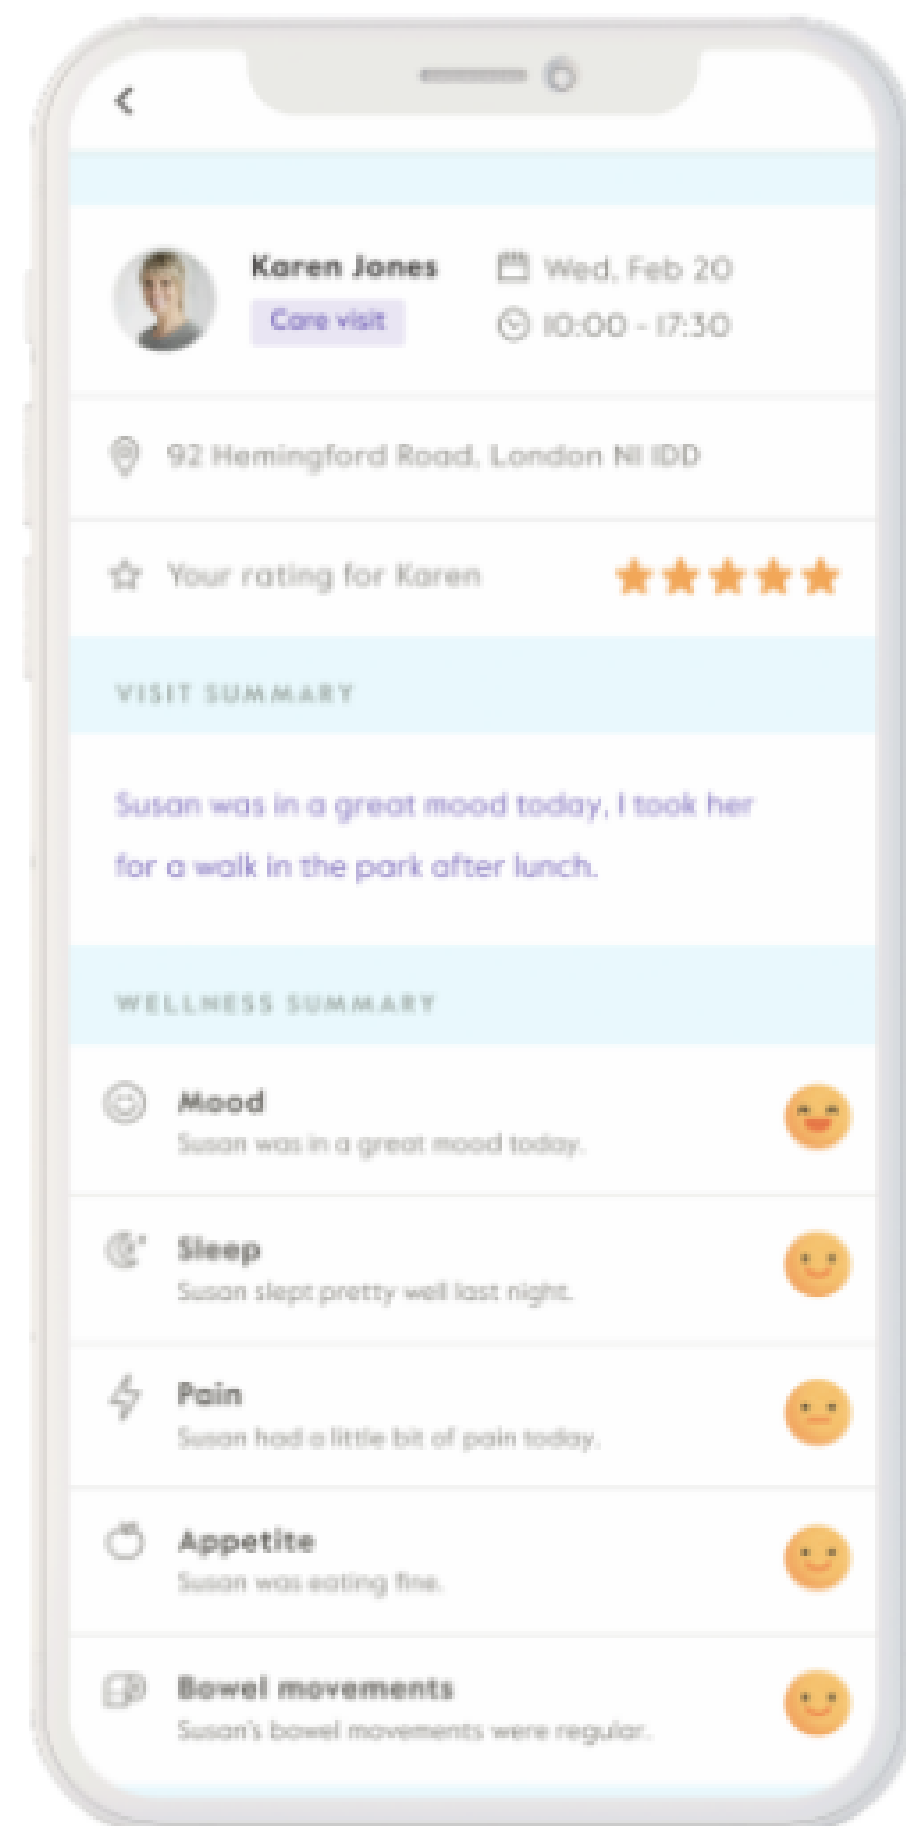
Karen Jones
Care visit
Wed, Feb 20
10:00 - 17:30

92 Hemingford Road, London N1 1DD

Your rating for Karen

VISIT SUMMARY

Susan was in a great mood today, I took her for a walk in the park after lunch.

WELLNESS SUMMARY

Mood
Susan was in a great mood today.

Sleep
Susan slept pretty well last night.

Pain
Susan had a little bit of pain today.

Appetite
Susan was eating fine.

Bowel movements
Susan's bowel movements were regular.